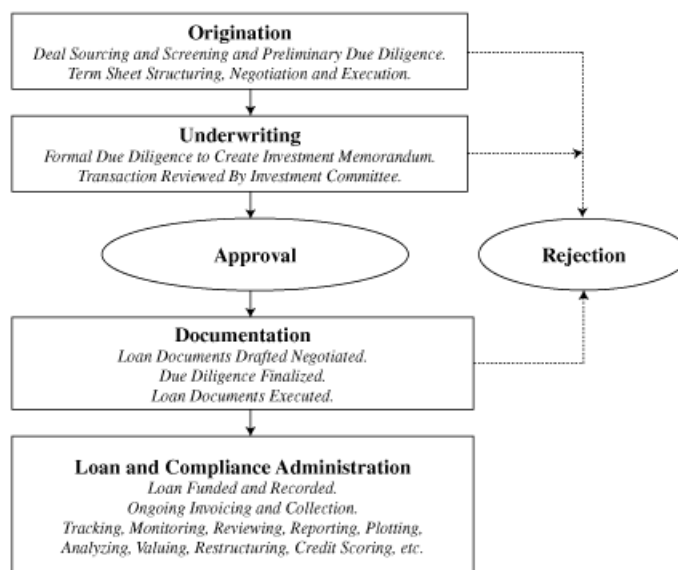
Origination
Deal Sourcing and Screening and Preliminary Due Diligence.
Term Sheet Structuring, Negotiation and Execution.

Underwriting
Formal Due Diligence to Create Investment Memorandum.
Transaction Reviewed By Investment Committee.

Approval

Rejection

Documentation
Loan Documents Drafted Negotiated.
Due Diligence Finalized.
Loan Documents Executed.

Loan and Compliance Administration
Loan Funded and Recorded.
Ongoing Invoicing and Collection.
Tracking, Monitoring, Reviewing, Reporting, Plotting,
Analyzing, Valuing, Restructuring, Credit Scoring, etc.